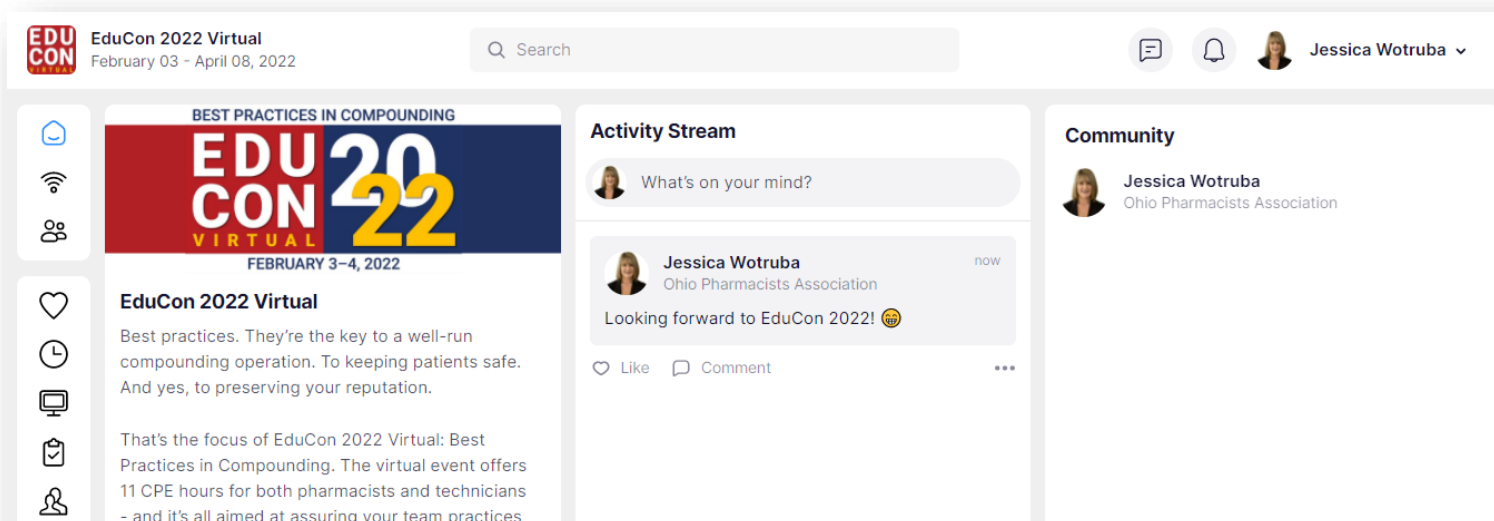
EDU CON VIRTUAL

EduCon 2022 Virtual
February 03 - April 08, 2022

Search

Jessica Wotruba

BEST PRACTICES IN COMPOUNDING
EDU CON 2022 VIRTUAL
FEBRUARY 3–4, 2022

EduCon 2022 Virtual

Best practices. They're the key to a well-run compounding operation. To keeping patients safe. And yes, to preserving your reputation.

That's the focus of EduCon 2022 Virtual: Best Practices in Compounding. The virtual event offers 11 CPE hours for both pharmacists and technicians - and it's all aimed at assuring your team practices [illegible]

Activity Stream

What's on your mind?

Jessica Wotruba
Ohio Pharmacists Association
now

Looking forward to EduCon 2022! 😁

Like Comment

Community

Jessica Wotruba
Ohio Pharmacists Association